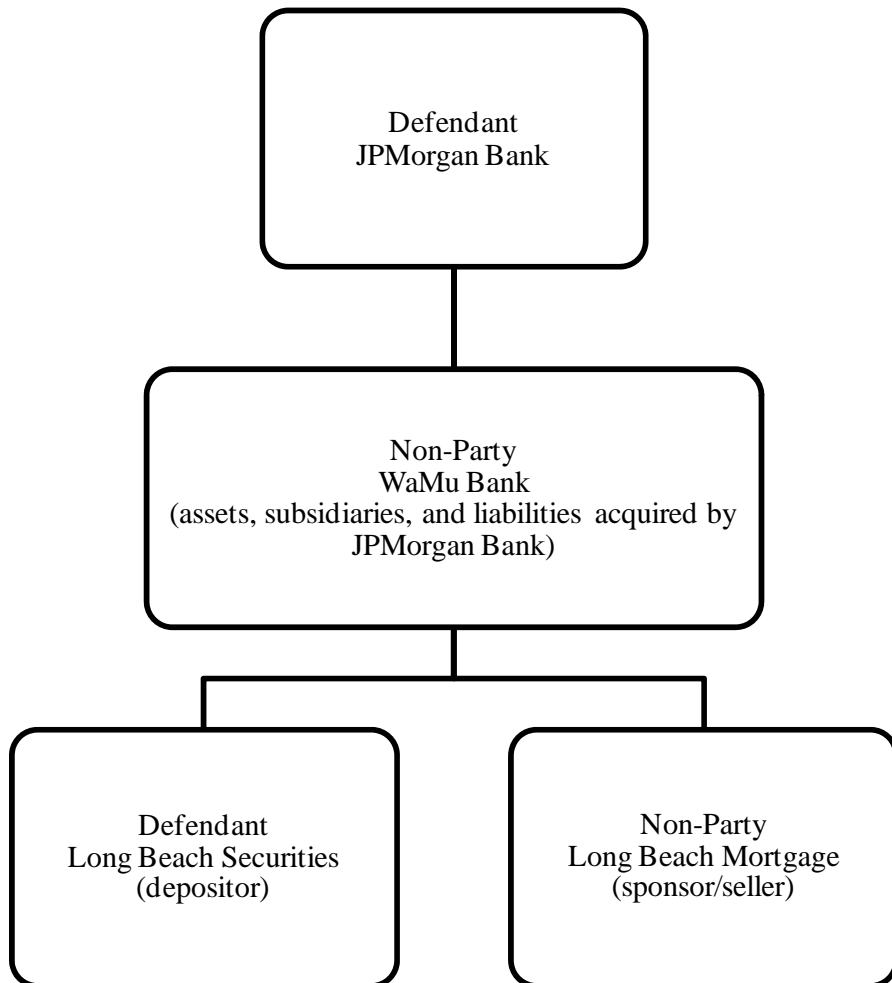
Defendant
JPMorgan Bank

Non-Party
WaMu Bank
(assets, subsidiaries, and liabilities acquired by JPMorgan Bank)

Defendant
Long Beach Securities
(depositor)

Non-Party
Long Beach Mortgage
(sponsor/seller)